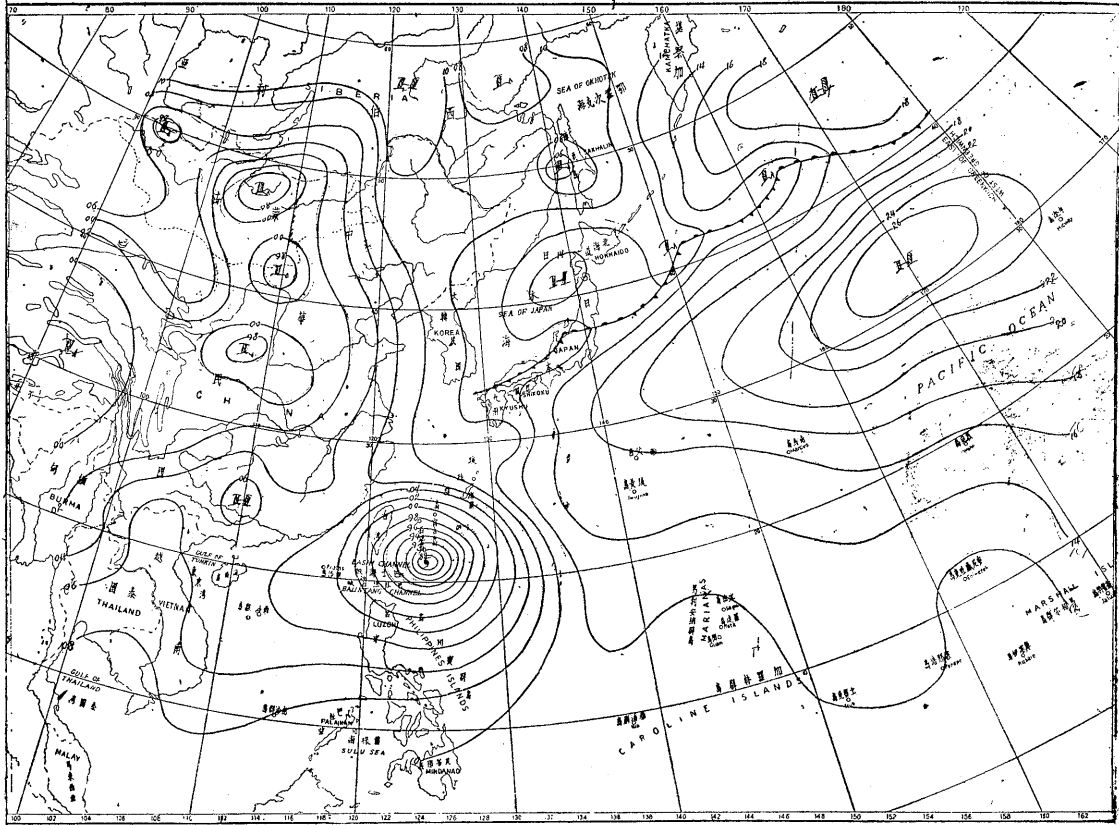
70
80
90
100
110
120
130
140
150
160
170
180
170

SIBERIA
SEA OF OKHOTSK
鄂霍次克海
KAMCHATKA
SAKHALIN
HOKKAIDO
北海道
SEA OF JAPAN
KOREA
JAPAN
SHIKOKU
KYUSHU
CHINA
BURMA
THAILAND
VIETNAM
GULF OF TONKIN
GULF OF THAILAND
MALAY
BASHI CHANNEL
BALINTANG CHANNEL
LUZON
PHILIPPINES ISLANDS
PALAWAN
SULU SEA
MINDANAO
MARIANAS
CAROLINE ISLANDS
MARSHALL
PACIFIC OCEAN
INTERNATIONAL DATE LINE
Midway
Guam
Saipan
Truk
Ponape
Kwajalein

H
L
高
低

100
102
104
106
108
110
112
114
116
118
120
122
124
126
128
130
132
134
136
138
140
142
144
146
148
150
152
154
156
158
160
162